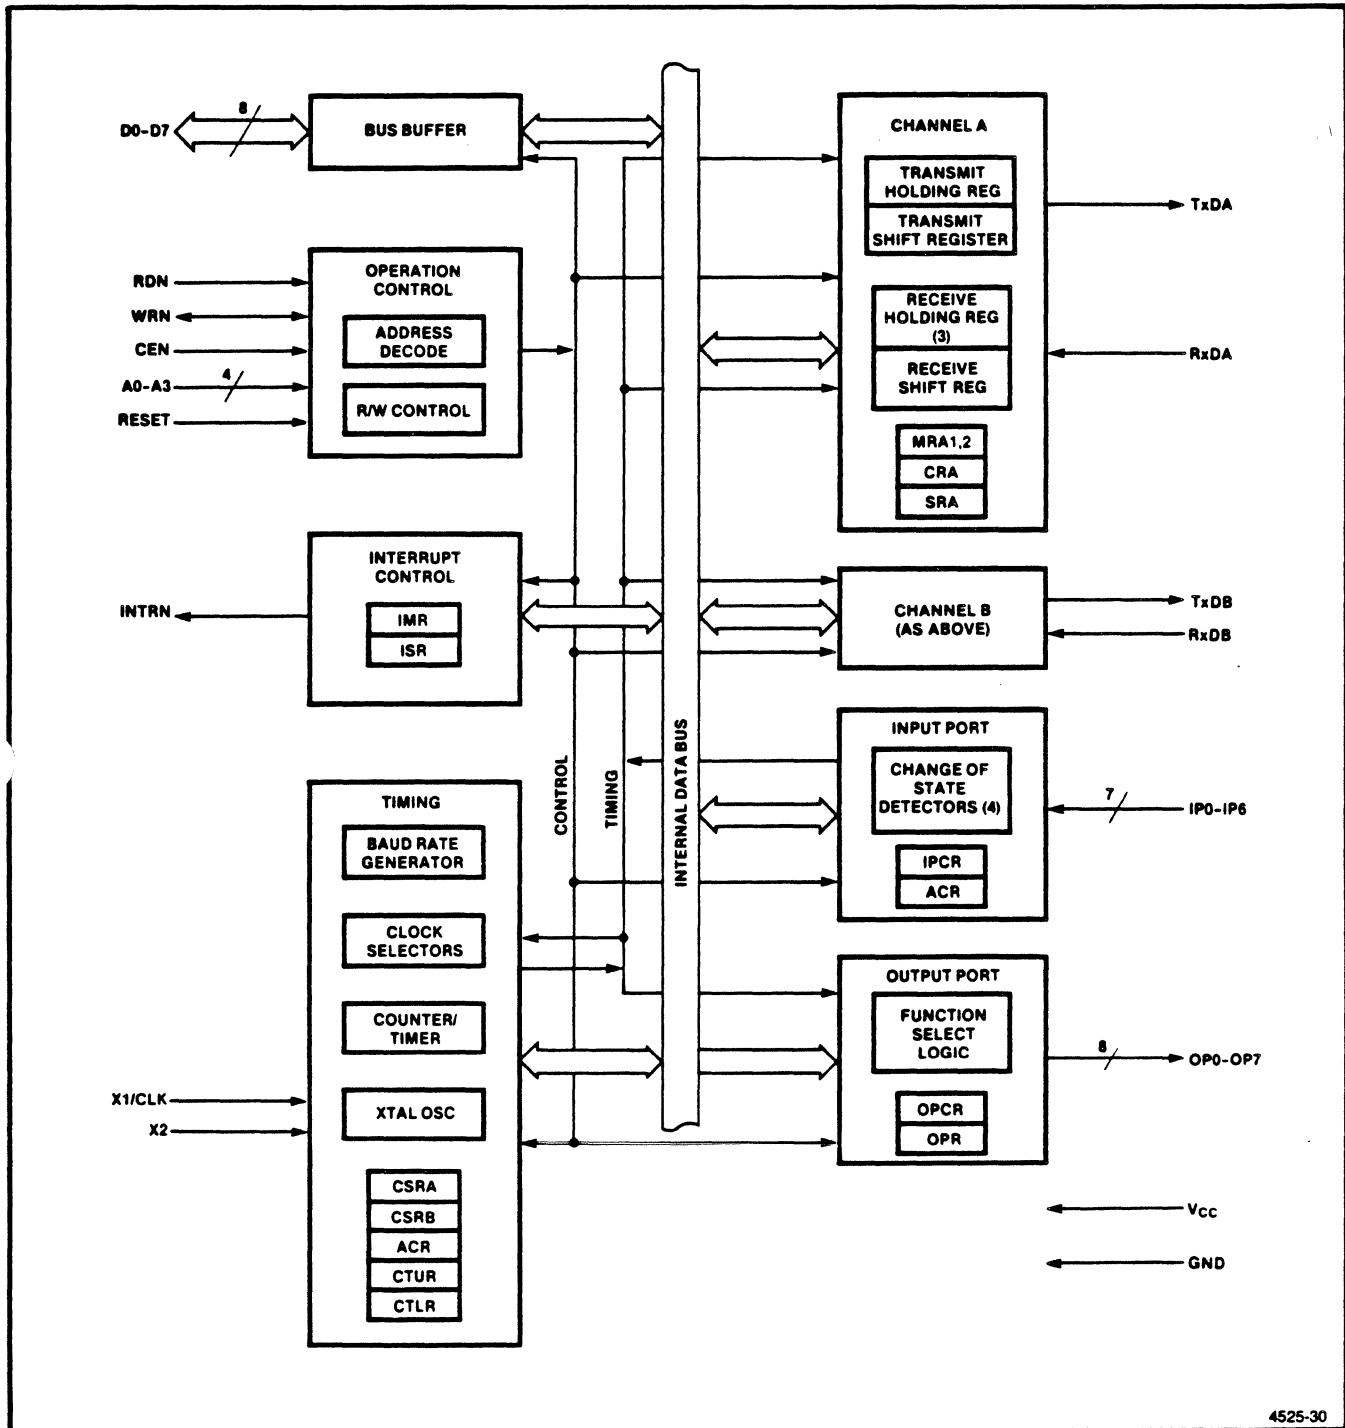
D0-D7
8
BUS BUFFER

RDN
WRN
CEN
A0-A3
4
RESET
OPERATION CONTROL
ADDRESS DECODE
R/W CONTROL

INTERRUPT CONTROL
IMR
ISR
INTRN

TIMING
BAUD RATE GENERATOR
CLOCK SELECTORS
COUNTER/ TIMER
XTAL OSC
CSRA
CSRB
ACR
CTUR
CTLR
X1/CLK
X2

CONTROL
TIMING
INTERNAL DATA BUS

CHANNEL A
TRANSMIT HOLDING REG
TRANSMIT SHIFT REGISTER
RECEIVE HOLDING REG (3)
RECEIVE SHIFT REG
MRA1,2
CRA
SRA
TxDA
RxDA

CHANNEL B (AS ABOVE)
TxDB
RxDB

INPUT PORT
CHANGE OF STATE DETECTORS (4)
IPCR
ACR
7
IP0-IP6

OUTPUT PORT
FUNCTION SELECT LOGIC
OPCR
OPR
8
OP0-OP7

$V_{CC}$
GND

4525-30